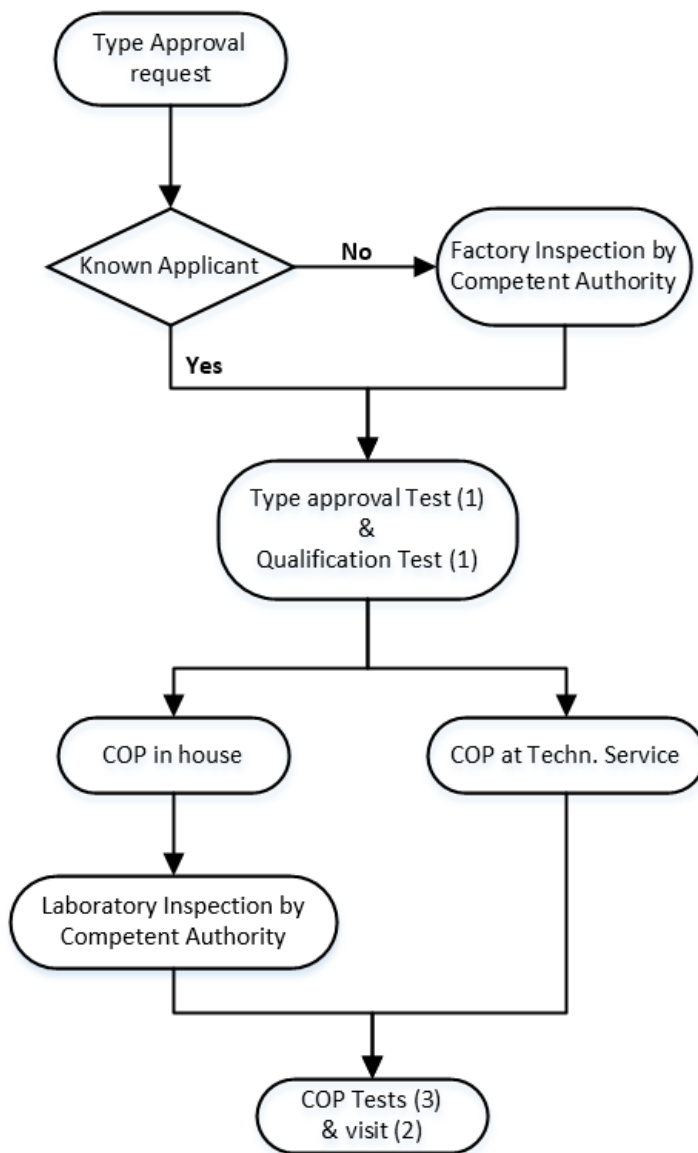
Type Approval request

Known Applicant

No

Factory Inspection by Competent Authority

Yes

Type approval Test (1) & Qualification Test (1)

COP in house

COP at Techn. Service

Laboratory Inspection by Competent Authority

COP Tests (3) & visit (2)